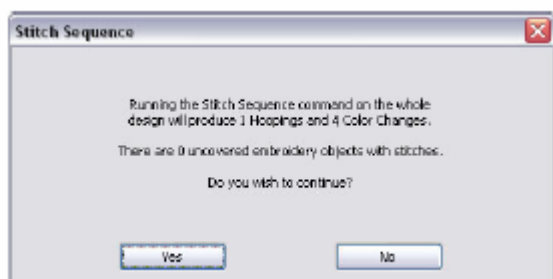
Stitch Sequence

Running the Stitch Sequence command on the whole design will produce 1 Hoopings and 4 Color Changes.

There are 0 uncovered embroidery objects with stitches.

Do you wish to continue?

Yes

No